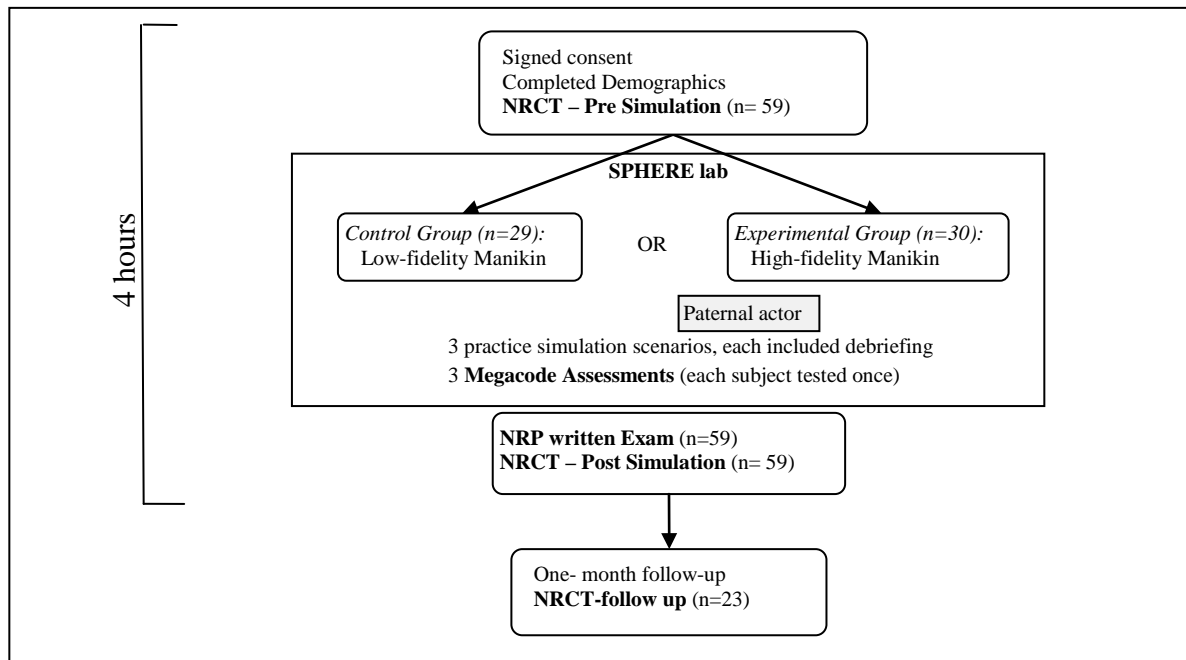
4 hours

Signed consent
Completed Demographics
**NRCT – Pre Simulation** (n= 59)

**SPHERE lab**

*Control Group (n=29):*
Low-fidelity Manikin

OR

*Experimental Group (n=30):*
High-fidelity Manikin

Paternal actor

3 practice simulation scenarios, each included debriefing
3 **Megacode Assessments** (each subject tested once)

**NRP written Exam** (n=59)
**NRCT – Post Simulation** (n= 59)

One- month follow-up
**NRCT-follow up** (n=23)